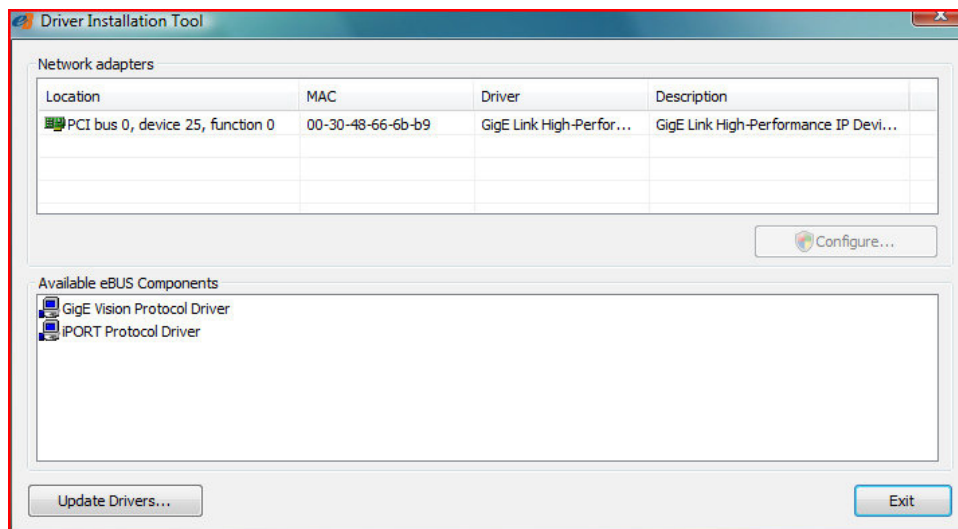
Driver Installation Tool

Network adapters

| Location | MAC | Driver | Description |
|---|---|---|---|
| PCI bus 0, device 25, function 0 | 00-30-48-66-6b-b9 | GigE Link High-Perfor... | GigE Link High-Performance IP Devi... |

Configure...

Available eBUS Components

GigE Vision Protocol Driver
iPORT Protocol Driver

Update Drivers...

Exit